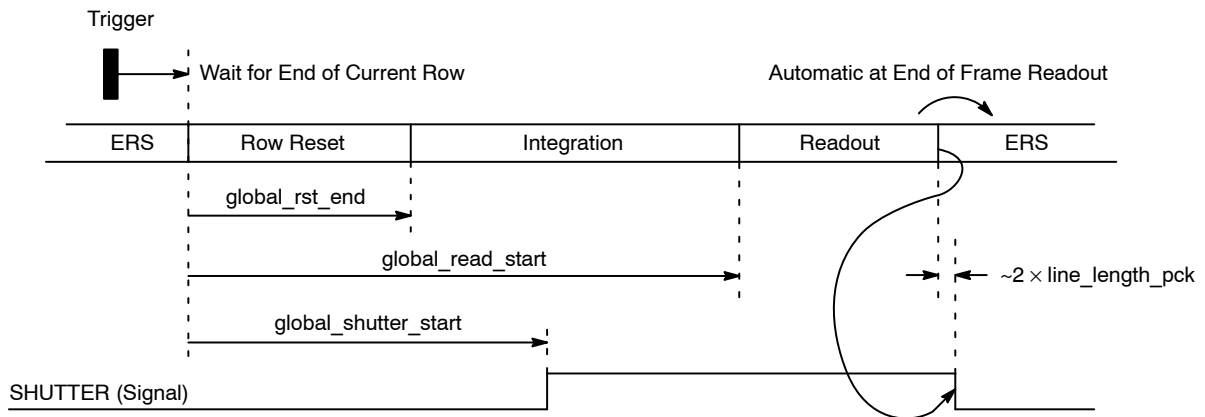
Trigger

Wait for End of Current Row

Automatic at End of Frame Readout

ERS

Row Reset

Integration

Readout

ERS

global_rst_end

global_read_start

~2 $\times$ line_length_pck

global_shutter_start

SHUTTER (Signal)